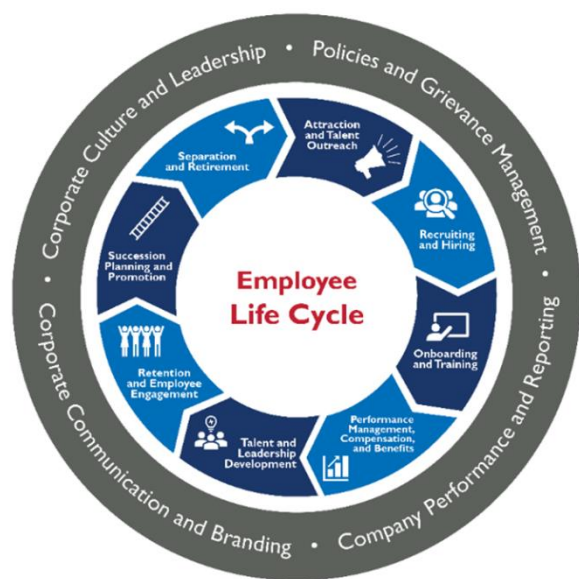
Corporate Culture and Leadership • Policies and Grievance Management • Company Performance and Reporting • Corporate Communication and Branding •

Attraction and Talent Outreach

Recruiting and Hiring

Onboarding and Training

Performance Management, Compensation, and Benefits

Talent and Leadership Development

Retention and Employee Engagement

Succession Planning and Promotion

Separation and Retirement

Employee Life Cycle